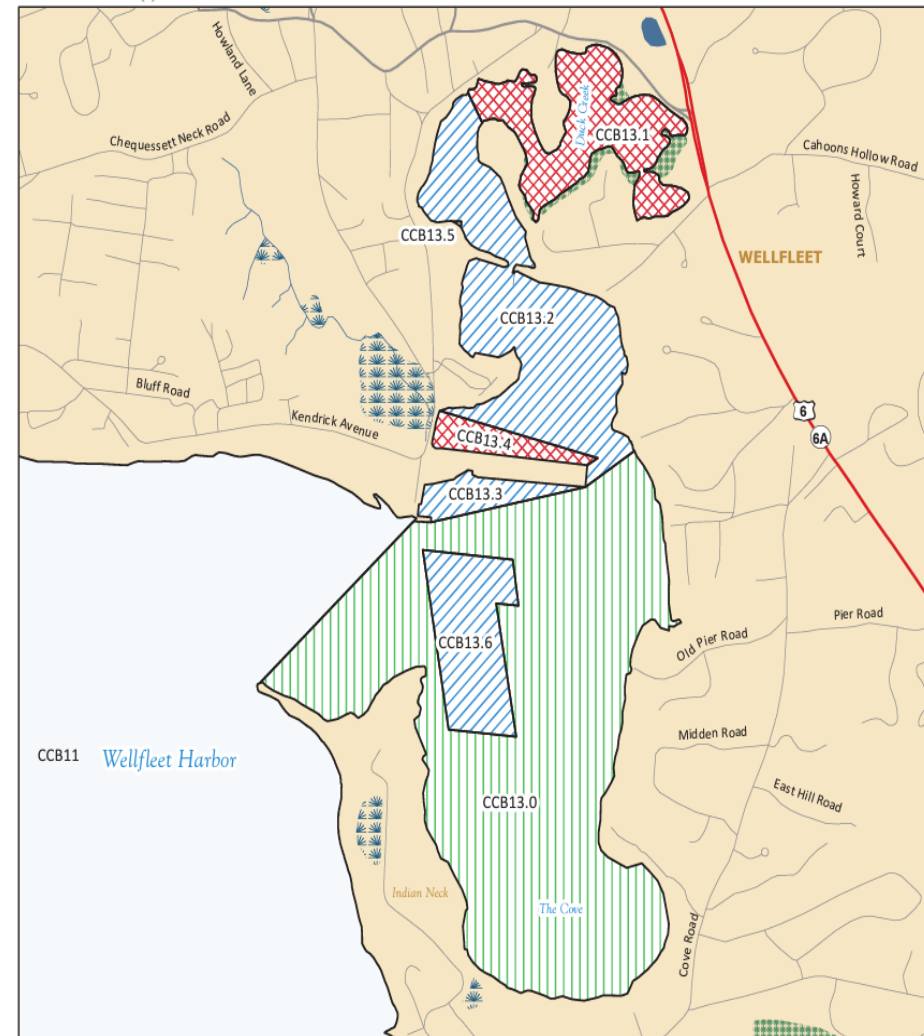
Howland Lane
Chequessett Neck Road
Duck Creek
CCB13.1
Cahoons Hollow Road
Howard Court
CCB13.5
WELLFLEET
CCB13.2
Bluff Road
Kendrick Avenue
CCB13.4
6
6A
CCB13.3
Pier Road
Old Pier Road
CCB13.6
Midden Road
CCB11
Wellfleet Harbor
East Hill Road
CCB13.0
Indian Neck
The Cove
Cove Road